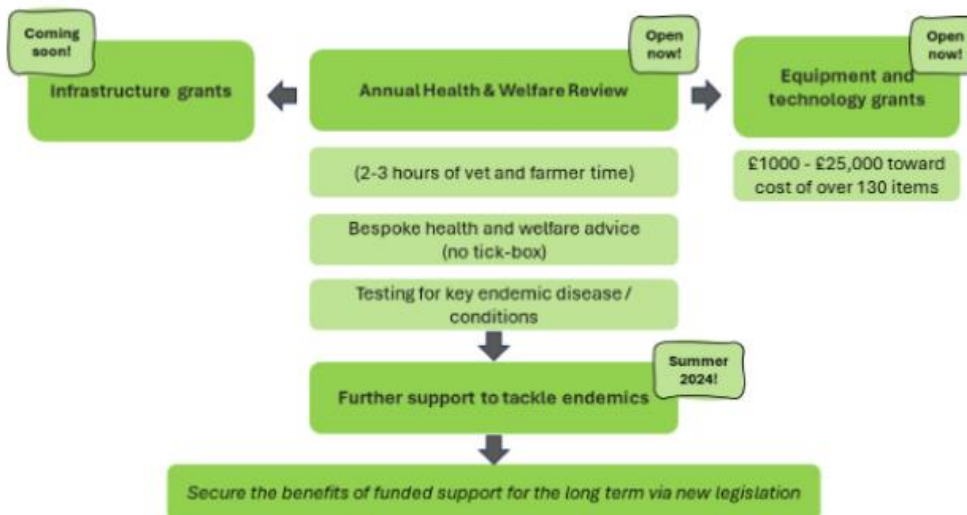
Coming soon!

Infrastructure grants

Open now!

Annual Health & Welfare Review

Open now!

Equipment and technology grants

£1000 - £25,000 toward cost of over 130 items

(2-3 hours of vet and farmer time)

Bespoke health and welfare advice (no tick-box)

Testing for key endemic disease / conditions

Summer 2024!

Further support to tackle endemics

Secure the benefits of funded support for the long term via new legislation